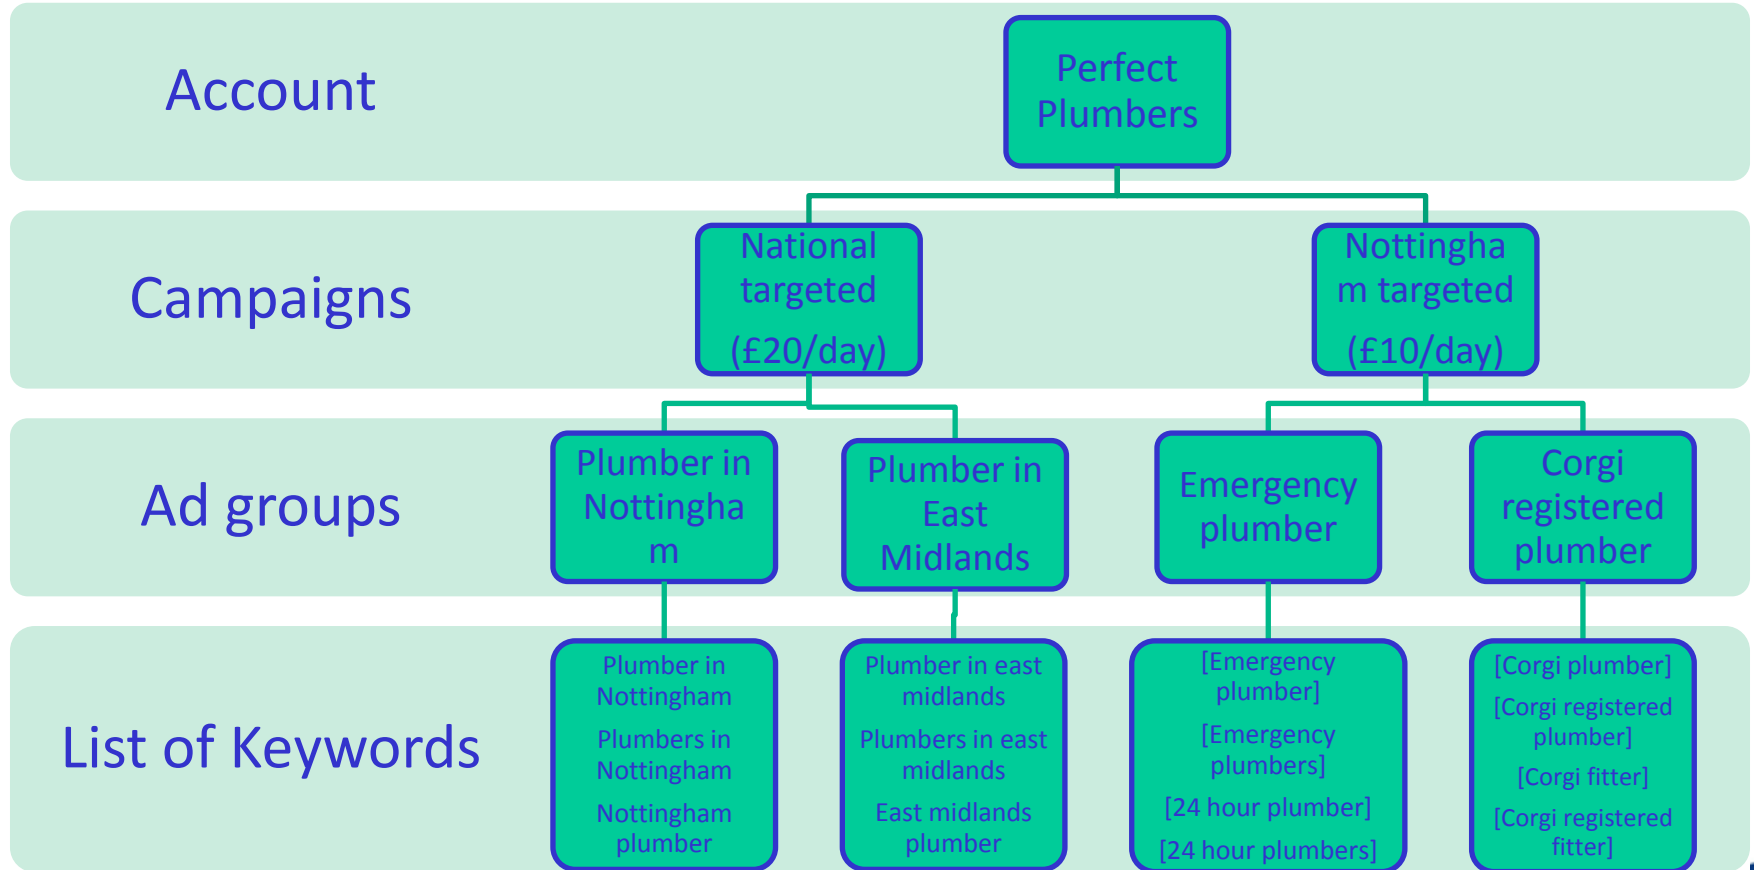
Account

Perfect Plumbers

Campaigns

National targeted

(£20/day)

Nottingha m targeted

(£10/day)

Ad groups

Plumber in Nottingha m

Plumber in East Midlands

Emergency plumber

Corgi registered plumber

List of Keywords

Plumber in Nottingham

Plumbers in Nottingham

Nottingham plumber

Plumber in east midlands

Plumbers in east midlands

East midlands plumber

[Emergency plumber]

[Emergency plumbers]

[24 hour plumber]

[24 hour plumbers]

[Corgi plumber]

[Corgi registered plumber]

[Corgi fitter]

[Corgi registered fitter]